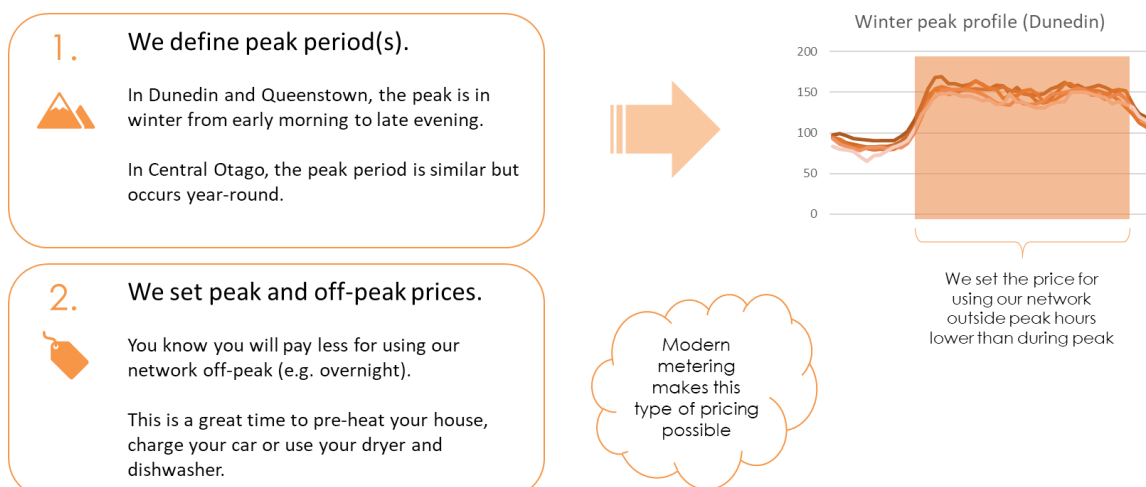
1.

We define peak period(s).

In Dunedin and Queenstown, the peak is in winter from early morning to late evening.

In Central Otago, the peak period is similar but occurs year-round.

Winter peak profile (Dunedin)

200
150
100
50
0

We set the price for using our network outside peak hours lower than during peak

2.

We set peak and off-peak prices.

You know you will pay less for using our network off-peak (e.g. overnight).

This is a great time to pre-heat your house, charge your car or use your dryer and dishwasher.

Modern metering makes this type of pricing possible